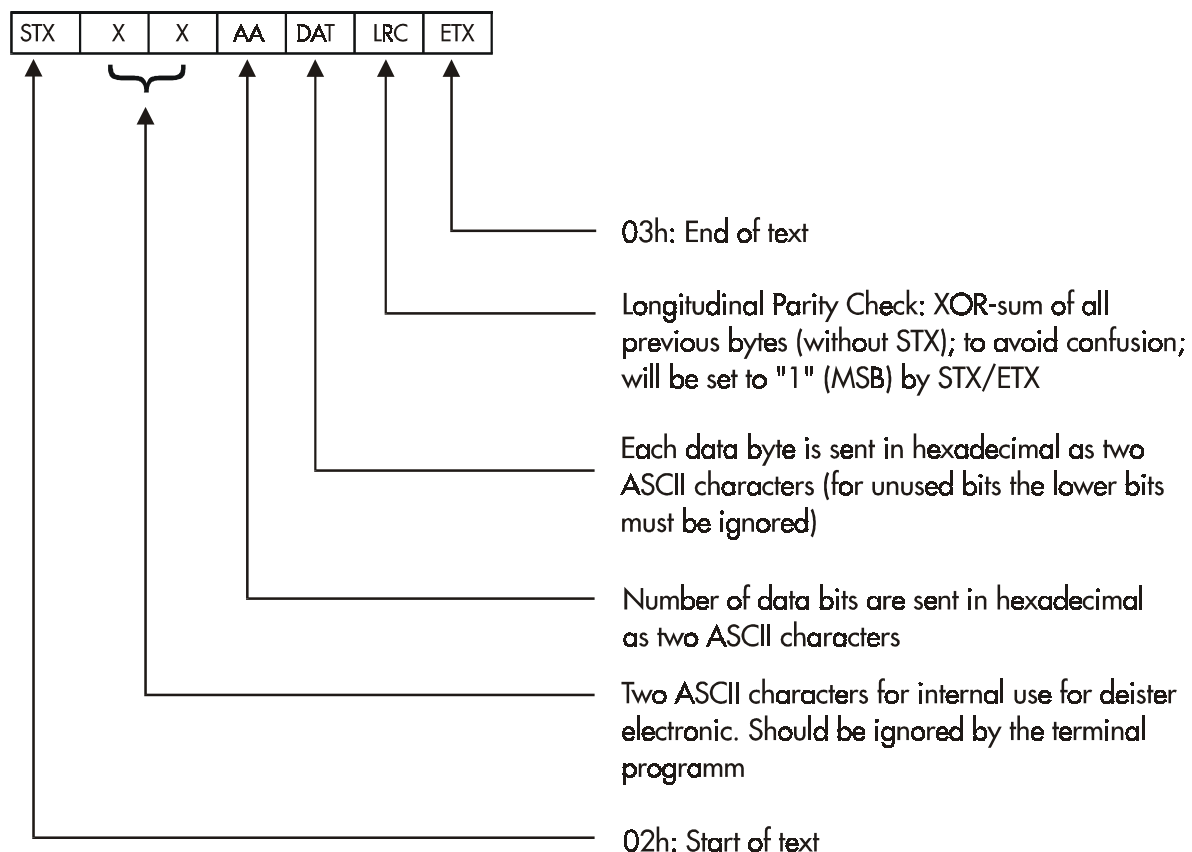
| STX | X | X | AA | DAT | LRC | ETX |
|---|---|---|---|---|---|---|

03h: End of text

Longitudinal Parity Check: XOR-sum of all previous bytes (without STX); to avoid confusion; will be set to "1" (MSB) by STX/ETX

Each data byte is sent in hexadecimal as two ASCII characters (for unused bits the lower bits must be ignored)

Number of data bits are sent in hexadecimal as two ASCII characters

Two ASCII characters for internal use for deister electronic. Should be ignored by the terminal programm

02h: Start of text